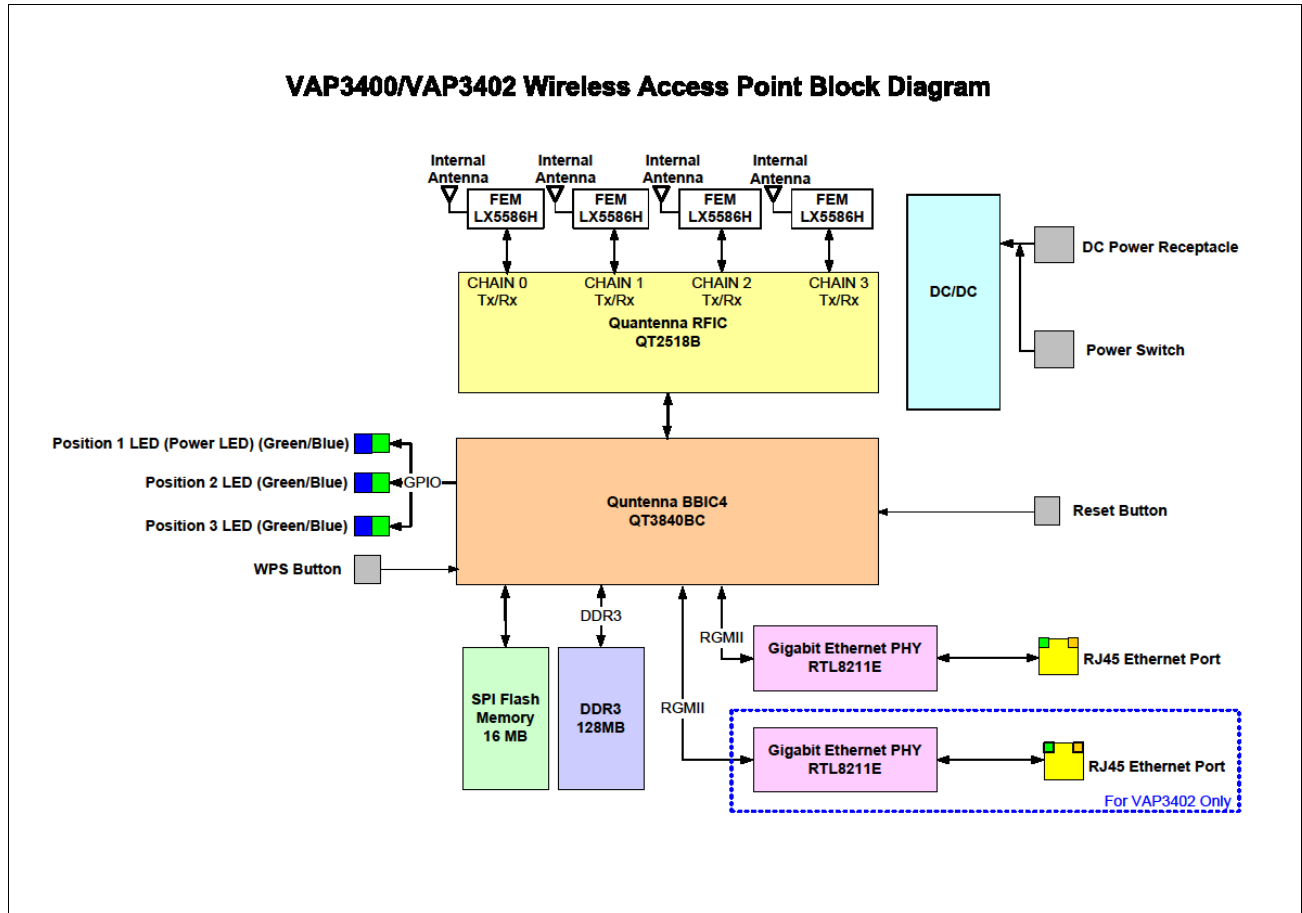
VAP3400/VAP3402 Wireless Access Point Block Diagram

Internal Antenna
FEM LX5586H

Internal Antenna
FEM LX5586H

Internal Antenna
FEM LX5586H

Internal Antenna
FEM LX5586H

CHAIN 0 Tx/Rx
CHAIN 1 Tx/Rx
CHAIN 2 Tx/Rx
CHAIN 3 Tx/Rx

Quantenna RFIC
QT2518B

DC/DC

DC Power Receptacle

Power Switch

Position 1 LED (Power LED) (Green/Blue)

Position 2 LED (Green/Blue)

Position 3 LED (Green/Blue)

GPIO

Quntenna BBIC4
QT3840BC

Reset Button

WPS Button

DDR3

RGMII

SPI Flash Memory 16 MB

DDR3 128MB

Gigabit Ethernet PHY
RTL8211E

RJ45 Ethernet Port

RGMII

Gigabit Ethernet PHY
RTL8211E

RJ45 Ethernet Port

For VAP3402 Only